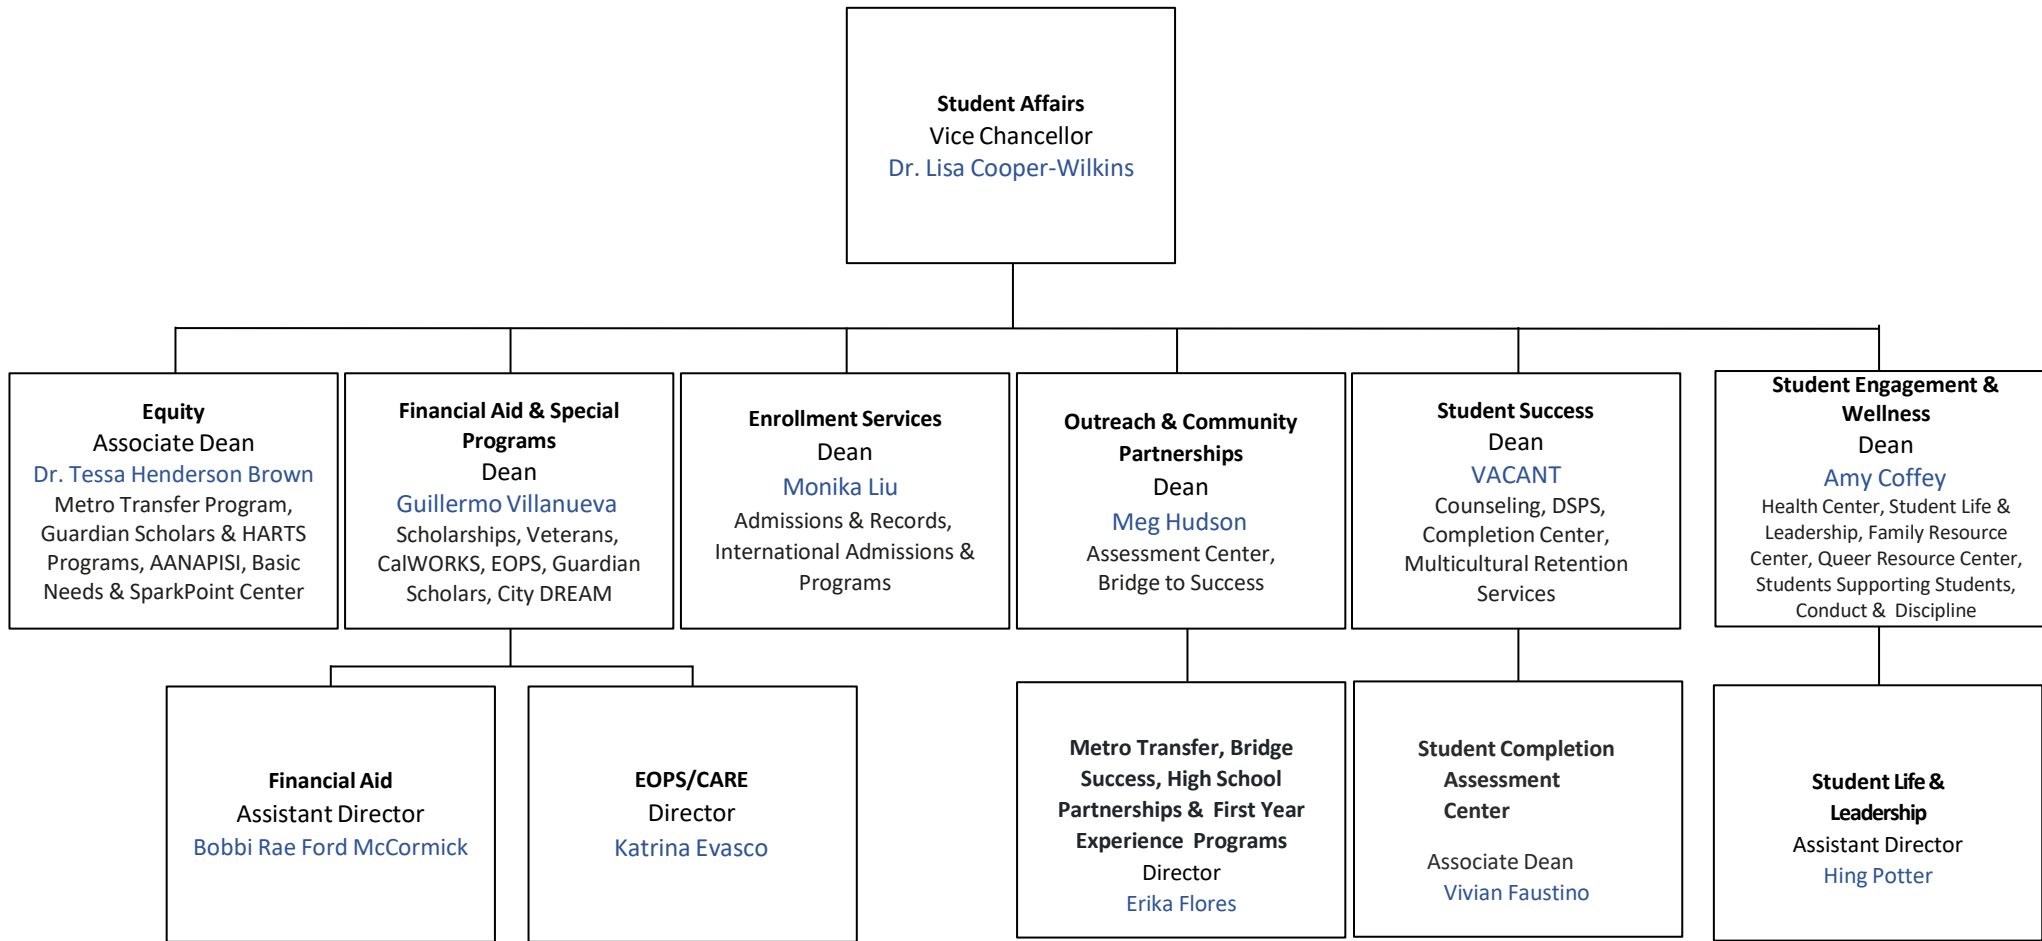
Student Affairs
Vice Chancellor
Dr. Lisa Cooper-Wilkins

Equity
Associate Dean
Dr. Tessa Henderson Brown
Metro Transfer Program, Guardian Scholars & HARTS Programs, AANAPISI, Basic Needs & SparkPoint Center

Financial Aid & Special Programs
Dean
Guillermo Villanueva
Scholarships, Veterans, CalWORKS, EOPS, Guardian Scholars, City DREAM

Enrollment Services
Dean
Monika Liu
Admissions & Records, International Admissions & Programs

Outreach & Community Partnerships
Dean
Meg Hudson
Assessment Center, Bridge to Success

Student Success
Dean
VACANT
Counseling, DSPS, Completion Center, Multicultural Retention Services

Student Engagement & Wellness
Dean
Amy Coffey
Health Center, Student Life & Leadership, Family Resource Center, Queer Resource Center, Students Supporting Students, Conduct & Discipline

Financial Aid
Assistant Director
Bobbi Rae Ford McCormick

EOPS/CARE
Director
Katrina Evasco

Metro Transfer, Bridge Success, High School Partnerships & First Year Experience Programs
Director
Erika Flores

Student Completion Assessment Center
Associate Dean
Vivian Faustino

Student Life & Leadership
Assistant Director
Hing Potter